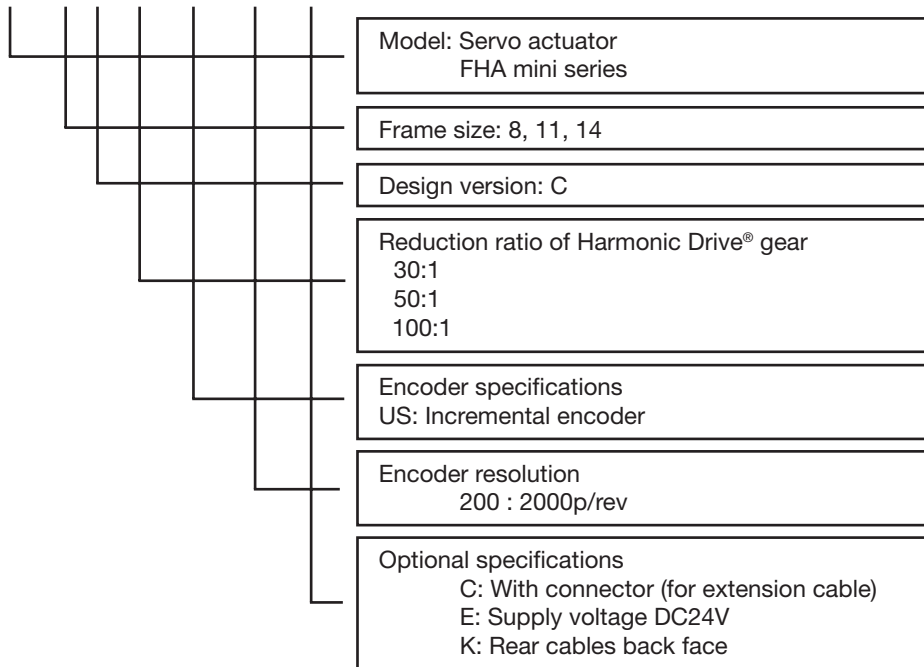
Model: Servo actuator
FHA mini series

Frame size: 8, 11, 14

Design version: C

Reduction ratio of Harmonic Drive® gear
30:1
50:1
100:1

Encoder specifications
US: Incremental encoder

Encoder resolution
200 : 2000p/rev

Optional specifications
C: With connector (for extension cable)
E: Supply voltage DC24V
K: Rear cables back face